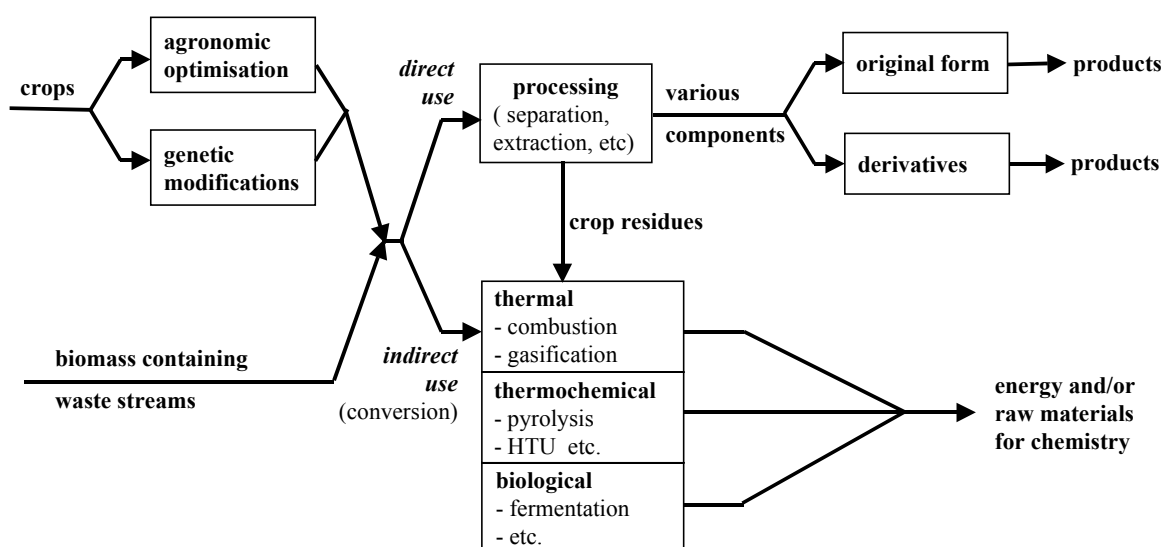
crops

agronomic optimisation

genetic modifications

direct use

processing
( separation, extraction, etc)

various components

original form

products

derivatives

products

crop residues

biomass containing

waste streams

indirect use
(conversion)

thermal
- combustion
- gasification

thermochemical
- pyrolysis
- HTU etc.

biological
- fermentation
- etc.

energy and/or raw materials for chemistry